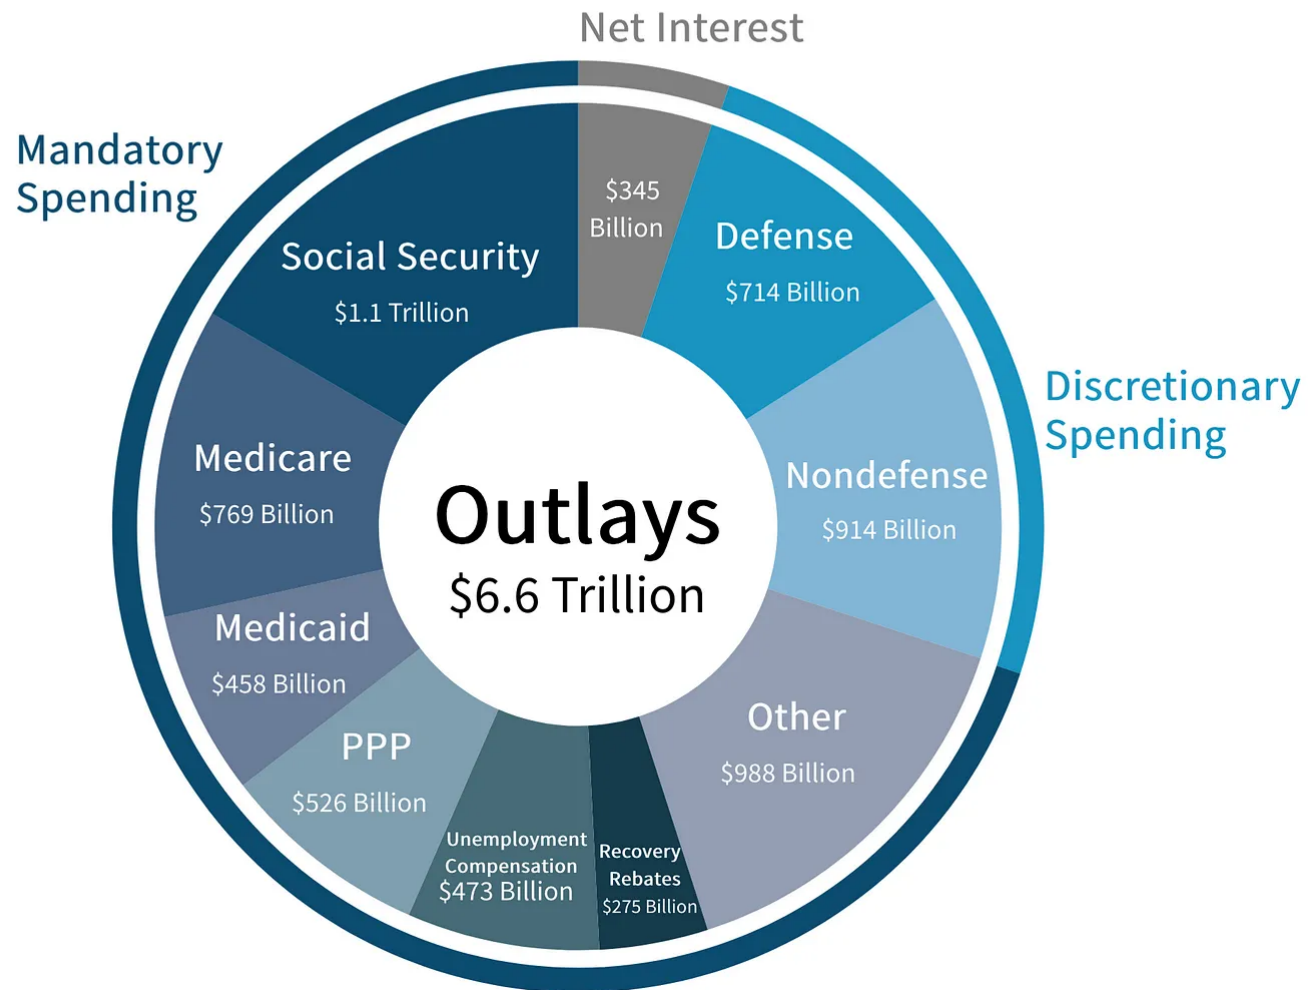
Net Interest

Mandatory Spending

Discretionary Spending

$345 Billion

Defense
$714 Billion

Social Security
$1.1 Trillion

Nondefense
$914 Billion

Medicare
$769 Billion

Outlays
$6.6 Trillion

Medicaid
$458 Billion

Other
$988 Billion

PPP
$526 Billion

Unemployment Compensation
$473 Billion

Recovery Rebates
$275 Billion